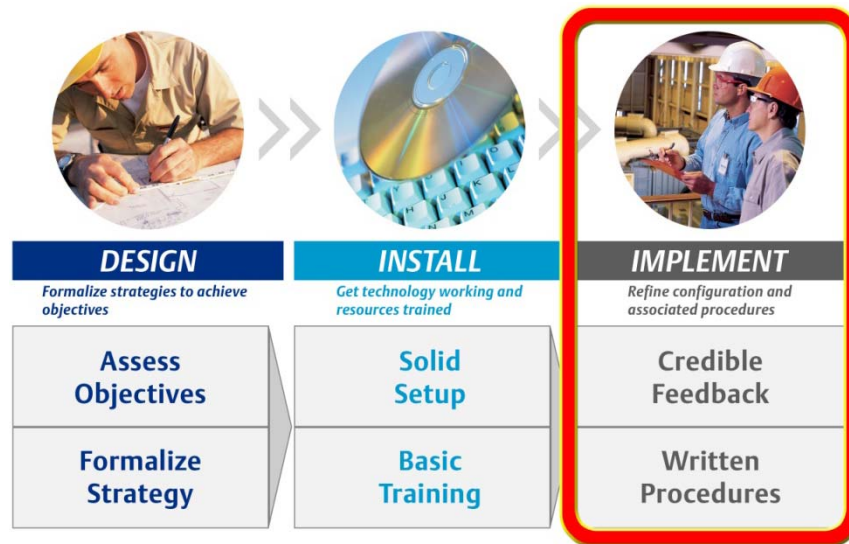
DESIGN
Formalize strategies to achieve objectives

Assess Objectives

Formalize Strategy

INSTALL
Get technology working and resources trained

Solid Setup

Basic Training

IMPLEMENT
Refine configuration and associated procedures

Credible Feedback

Written Procedures